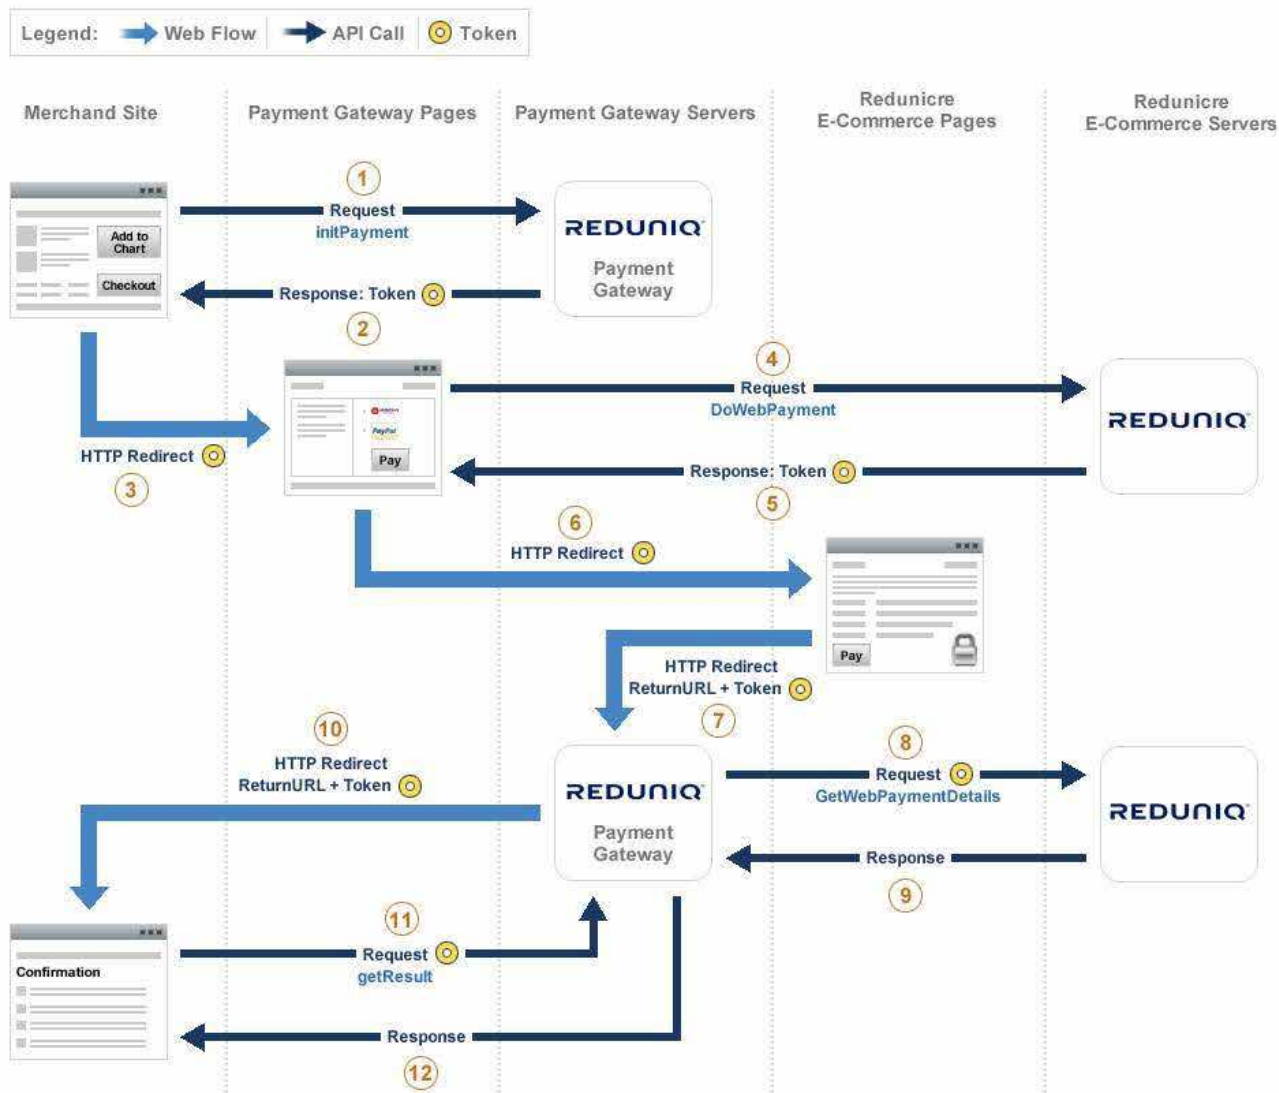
Legend: Web Flow API Call Token

Merchand Site

Payment Gateway Pages

Payment Gateway Servers

Redunicre E-Commerce Pages

Redunicre E-Commerce Servers

Add to Chart

Checkout

1

Request initPayment

REDUNIQ Payment Gateway

Response: Token

2

HTTP Redirect

3

Pay

4

Request DoWebPayment

REDUNIQ

Response: Token

5

6

HTTP Redirect

Pay

HTTP Redirect ReturnURL + Token

7

10

HTTP Redirect ReturnURL + Token

REDUNIQ Payment Gateway

8

Request GetWebPaymentDetails

REDUNIQ

Response

9

Confirmation

11

Request getResult

Response

12